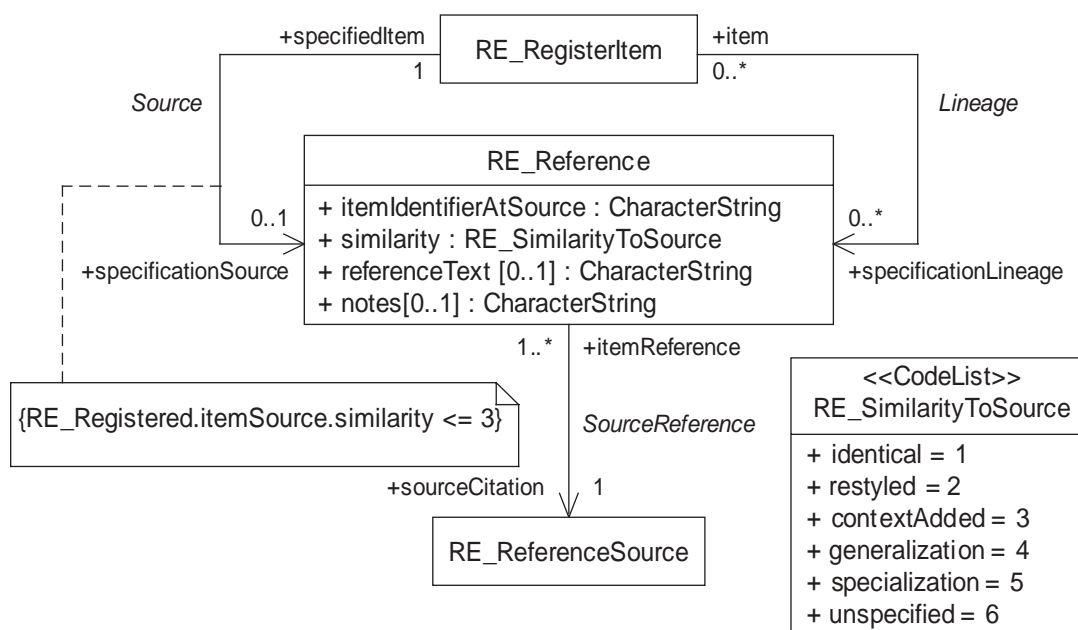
+specifiedItem

RE_RegisterItem

+item

1

0..*

Source

Lineage

RE_Reference

+ itemIdentifierAtSource : CharacterString
+ similarity : RE_SimilarityToSource
+ referenceText [0..1] : CharacterString
+ notes[0..1] : CharacterString

0..1

0..*

+specificationSource

+specificationLineage

1..*

+itemReference

<<CodeList>>
RE_SimilarityToSource

{RE_Registered.itemSource.similarity <= 3}

SourceReference

+ identical = 1
+ restyled = 2
+ contextAdded = 3
+ generalization = 4
+ specialization = 5
+ unspecified = 6

+sourceCitation

1

RE_ReferenceSource